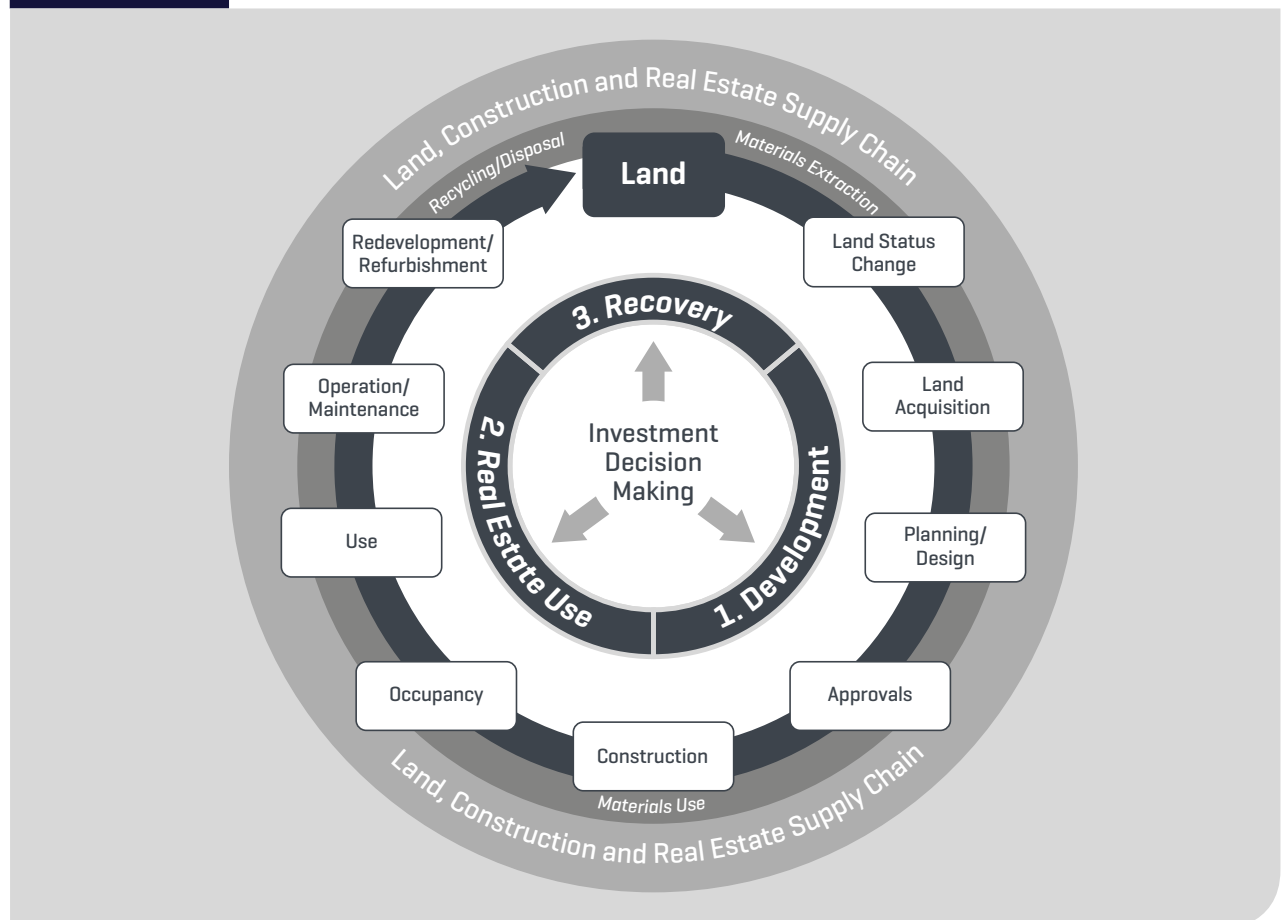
Land, Construction and Real Estate Supply Chain

Recycling/Disposal

Land

Materials Extraction

Land Status Change

Land Acquisition

Planning/ Design

Approvals

Construction

Materials Use

Occupancy

Use

Operation/ Maintenance

Redevelopment/ Refurbishment

3. Recovery

1. Development

2. Real Estate Use

Investment Decision Making

Land, Construction and Real Estate Supply Chain